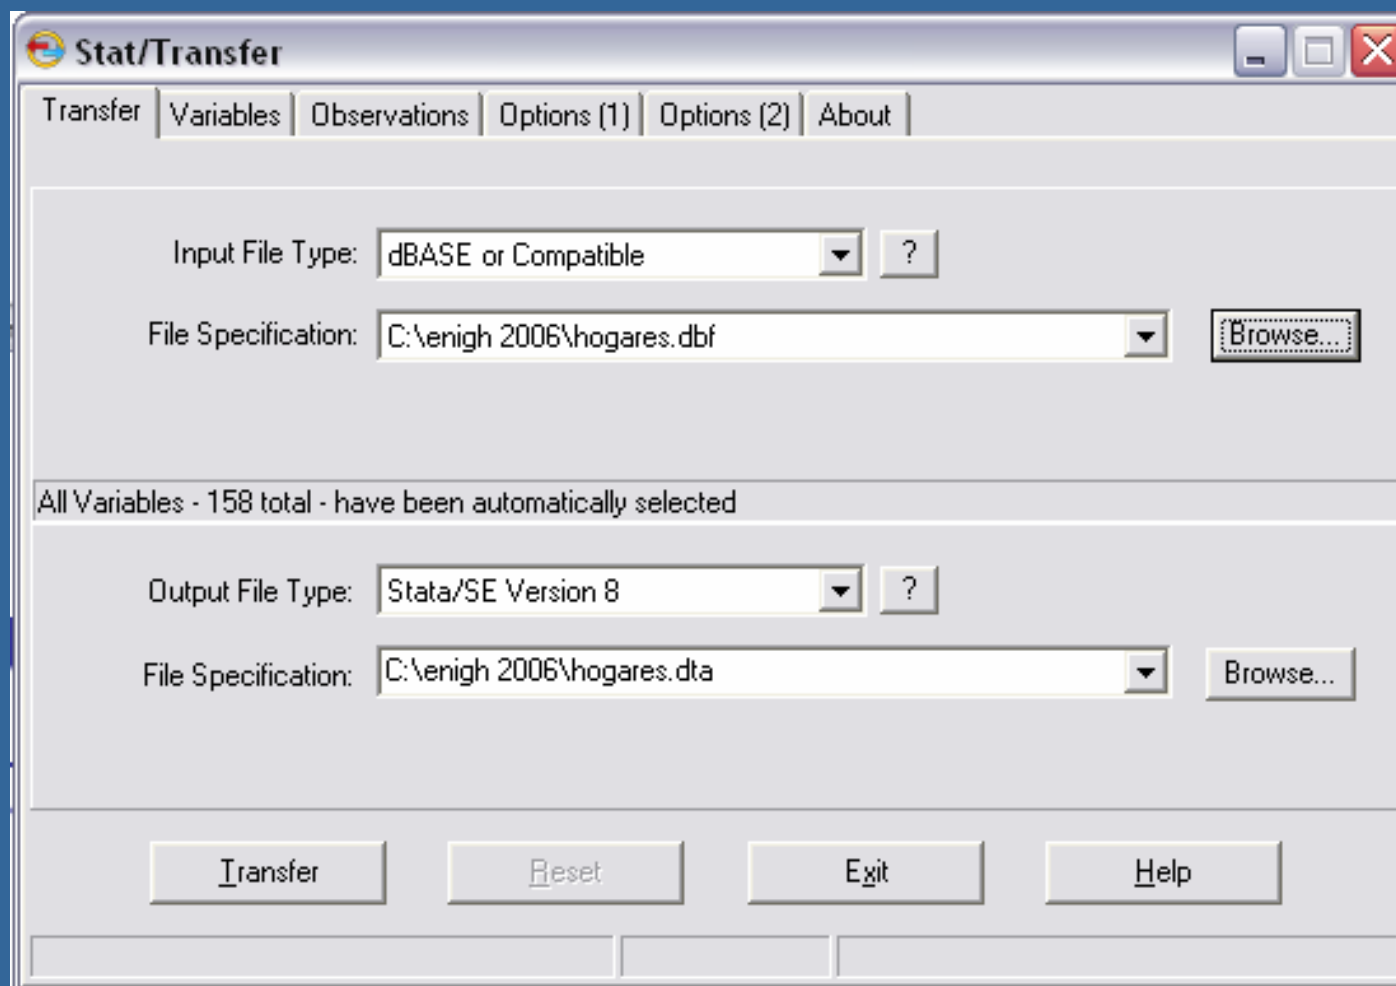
Stat/Transfer

Transfer | Variables | Observations | Options (1) | Options (2) | About

Input File Type: dBASE or Compatible ?

File Specification: C:\enigh 2006\hogares.dbf Browse...

All Variables - 158 total - have been automatically selected

Output File Type: Stata/SE Version 8 ?

File Specification: C:\enigh 2006\hogares.dta Browse...

Transfer Reset Exit Help